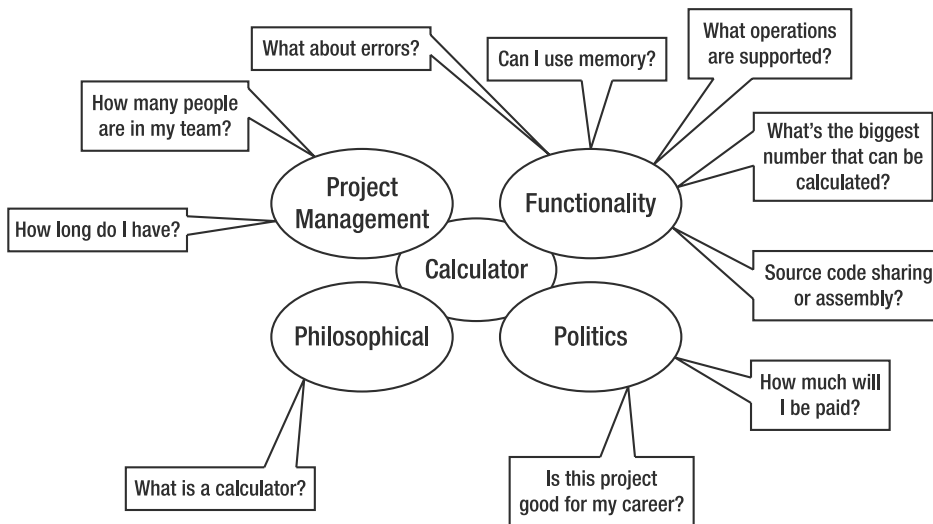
What about errors?

Can I use memory?

What operations are supported?

How many people are in my team?

What's the biggest number that can be calculated?

Project Management

Functionality

How long do I have?

Calculator

Source code sharing or assembly?

Philosophical

Politics

How much will I be paid?

Is this project good for my career?

What is a calculator?